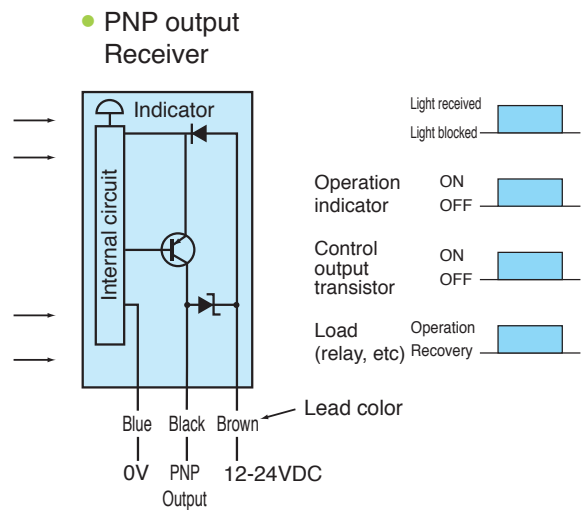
PNP output
Receiver

Indicator

Internal circuit

Blue Black Brown

Lead color

0V PNP Output 12-24VDC

Light received
Light blocked

Operation indicator
ON
OFF

Control output transistor
ON
OFF

Load (relay, etc)
Operation
Recovery